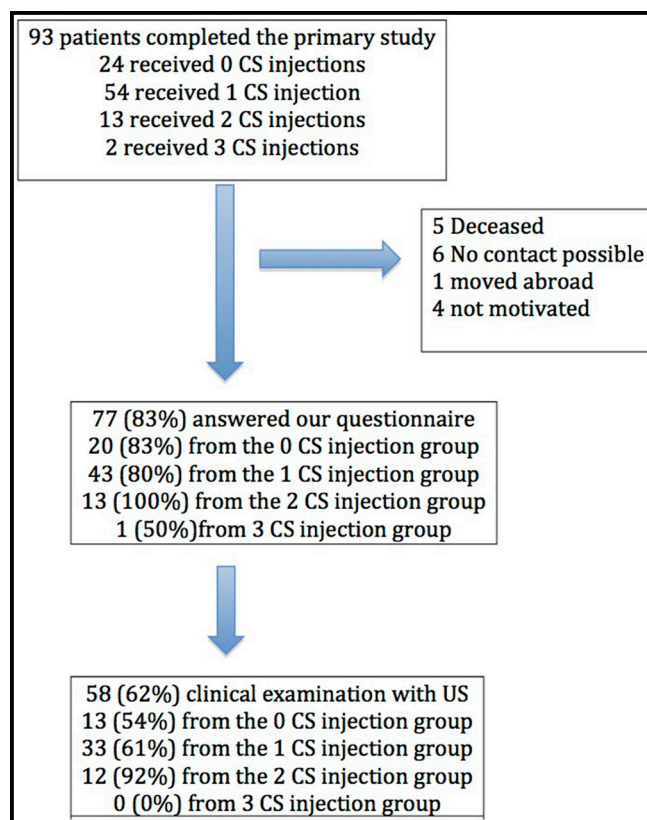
93 patients completed the primary study
24 received 0 CS injections
54 received 1 CS injection
13 received 2 CS injections
2 received 3 CS injections

5 Deceased
6 No contact possible
1 moved abroad
4 not motivated

77 (83%) answered our questionnaire
20 (83%) from the 0 CS injection group
43 (80%) from the 1 CS injection group
13 (100%) from the 2 CS injection group
1 (50%)from 3 CS injection group

58 (62%) clinical examination with US
13 (54%) from the 0 CS injection group
33 (61%) from the 1 CS injection group
12 (92%) from the 2 CS injection group
0 (0%) from 3 CS injection group